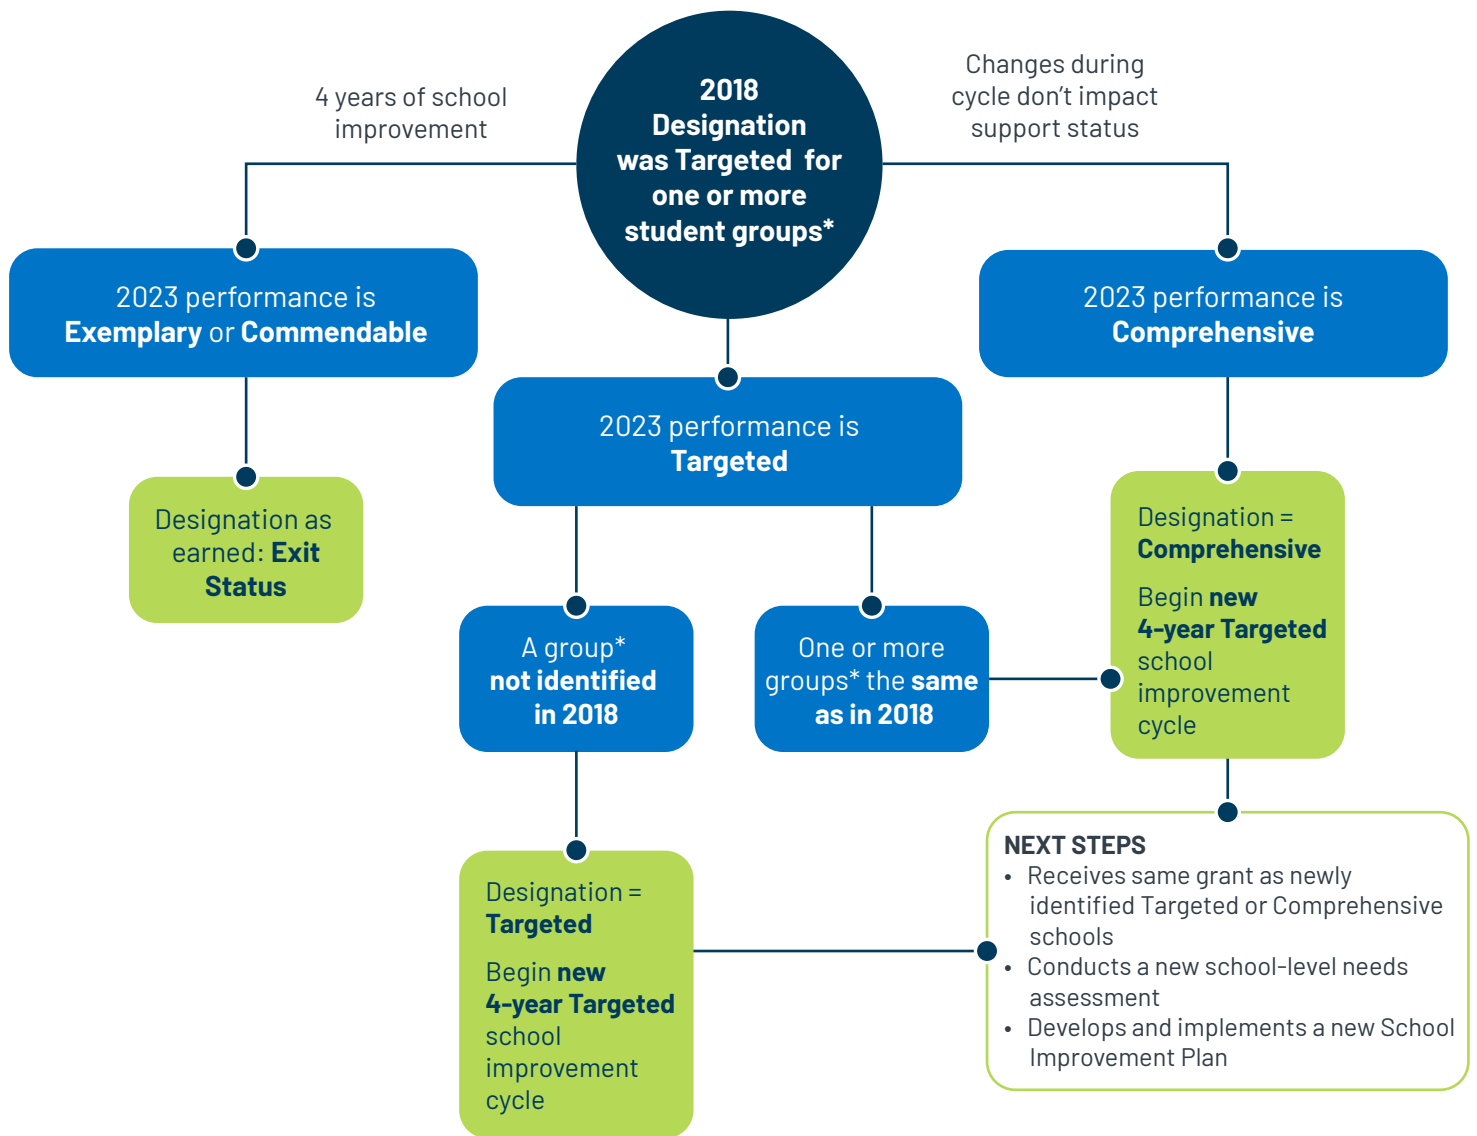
4 years of school improvement

2018 Designation was Targeted for one or more student groups*

Changes during cycle don't impact support status

2023 performance is Exemplary or Commendable

Designation as earned: Exit Status

2023 performance is Targeted

A group* not identified in 2018

Designation = Targeted

Begin new 4-year Targeted school improvement cycle

One or more groups* the same as in 2018

2023 performance is Comprehensive

Designation = Comprehensive

Begin new 4-year Targeted school improvement cycle

NEXT STEPS
• Receives same grant as newly identified Targeted or Comprehensive schools
• Conducts a new school-level needs assessment
• Develops and implements a new School Improvement Plan